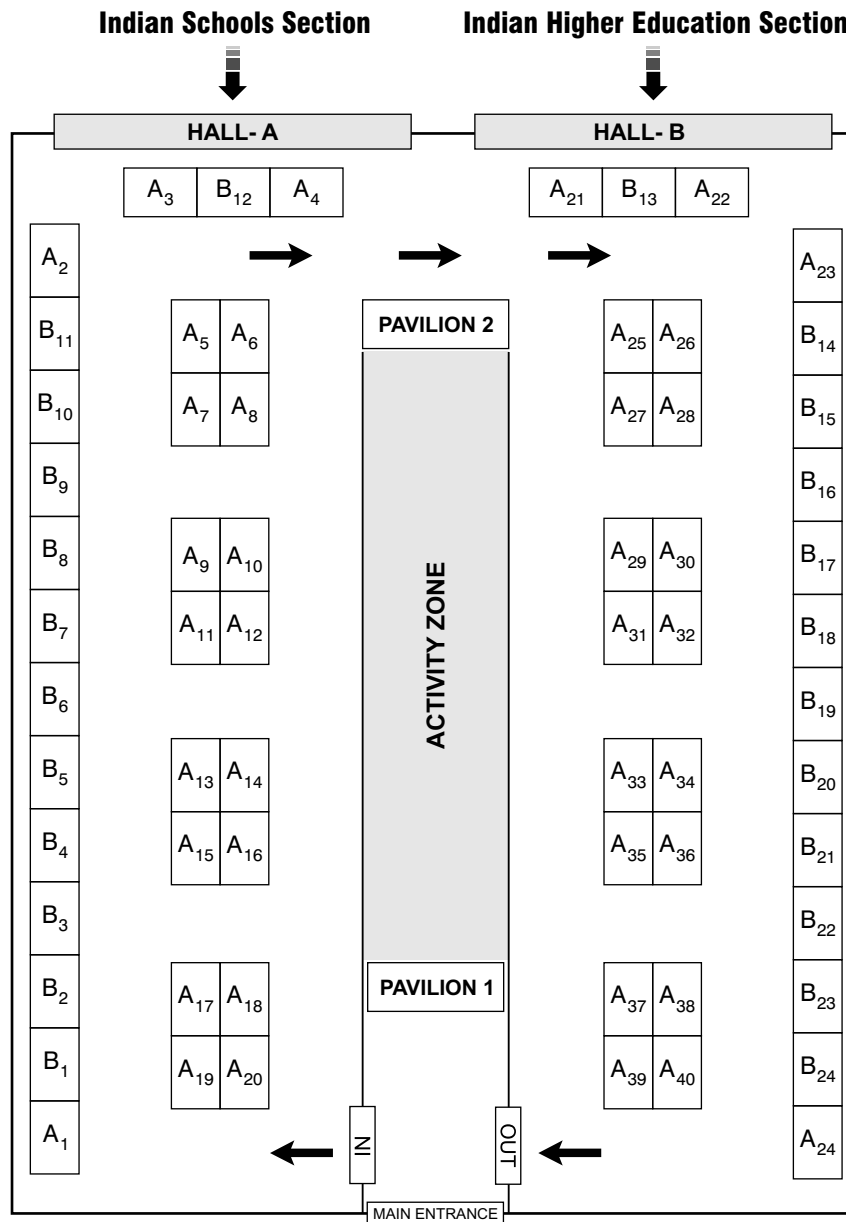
Indian Schools Section

Indian Higher Education Section

HALL- A

HALL- B

$A_3$ $B_{12}$ $A_4$

$A_{21}$ $B_{13}$ $A_{22}$

$A_2$
$B_{11}$
$B_{10}$
$B_9$
$B_8$
$B_7$
$B_6$
$B_5$
$B_4$
$B_3$
$B_2$
$B_1$
$A_1$

$A_5$ $A_6$
$A_7$ $A_8$

$A_9$ $A_{10}$
$A_{11}$ $A_{12}$

$A_{13}$ $A_{14}$
$A_{15}$ $A_{16}$

$A_{17}$ $A_{18}$
$A_{19}$ $A_{20}$

PAVILION 2

ACTIVITY ZONE

PAVILION 1

IN

OUT

MAIN ENTRANCE

$A_{25}$ $A_{26}$
$A_{27}$ $A_{28}$

$A_{29}$ $A_{30}$
$A_{31}$ $A_{32}$

$A_{33}$ $A_{34}$
$A_{35}$ $A_{36}$

$A_{37}$ $A_{38}$
$A_{39}$ $A_{40}$

$A_{23}$
$B_{14}$
$B_{15}$
$B_{16}$
$B_{17}$
$B_{18}$
$B_{19}$
$B_{20}$
$B_{21}$
$B_{22}$
$B_{23}$
$B_{24}$
$A_{24}$